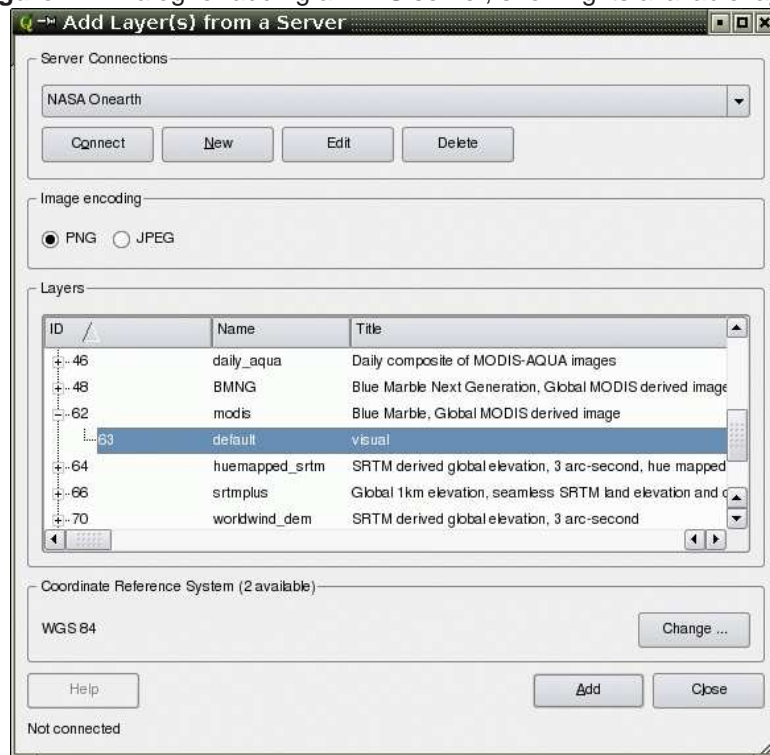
Add Layer(s) from a Server

Server Connections

NASA Onearth

Connect
New
Edit
Delete

Image encoding

PNG
JPEG

Layers

| ID | Name | Title |
|---|---|---|
| 46 | daily_aqua | Daily composite of MODIS-AQUA images |
| 48 | BMNG | Blue Marble Next Generation, Global MODIS derived image |
| 62 | modis | Blue Marble, Global MODIS derived image |
| 63 | default | visual |
| 64 | huemapped_srtm | SRTM derived global elevation, 3 arc-second, hue mapped |
| 66 | srtmplus | Global 1km elevation, seamless SRTM land elevation and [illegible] |
| 70 | worldwind_dem | SRTM derived global elevation, 3 arc-second |

Coordinate Reference System (2 available)

WGS 84

Change ...

Help
Add
Close

Not connected